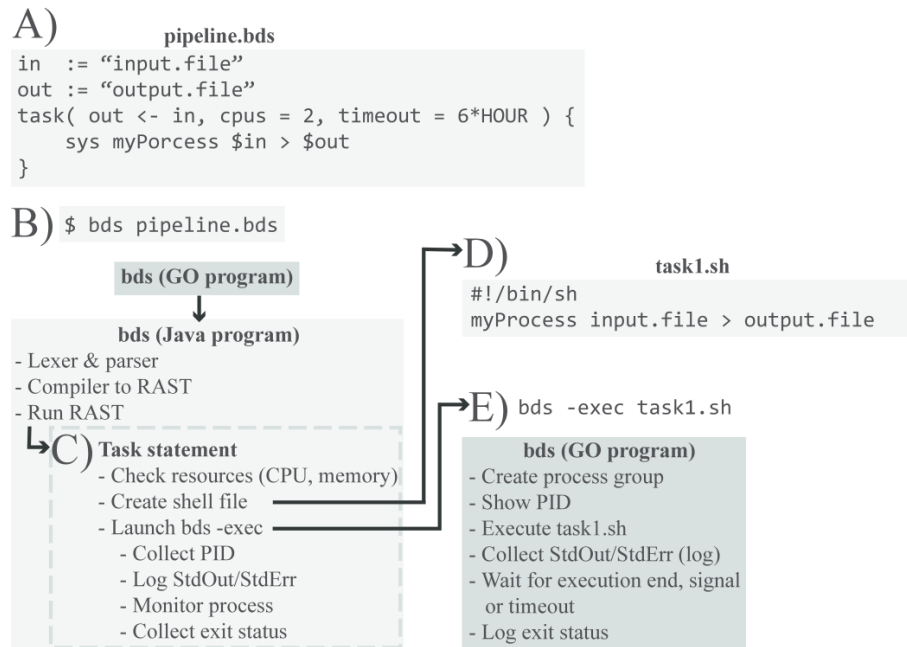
A)

pipeline.bds

in  := “input.file”
out := “output.file”
task( out <- in, cpus = 2, timeout = 6*HOUR ) {
    sys myPorcess $in > $out
}

B) $ bds pipeline.bds

bds (GO program)

bds (Java program)
- Lexer & parser
- Compiler to RAST
- Run RAST

C) Task statement
- Check resources (CPU, memory)
- Create shell file
- Launch bds -exec
- Collect PID
- Log StdOut/StdErr
- Monitor process
- Collect exit status

D)

task1.sh

#!/bin/sh
myProcess input.file > output.file

E) bds -exec task1.sh

bds (GO program)
- Create process group
- Show PID
- Execute task1.sh
- Collect StdOut/StdErr (log)
- Wait for execution end, signal or timeout
- Log exit status